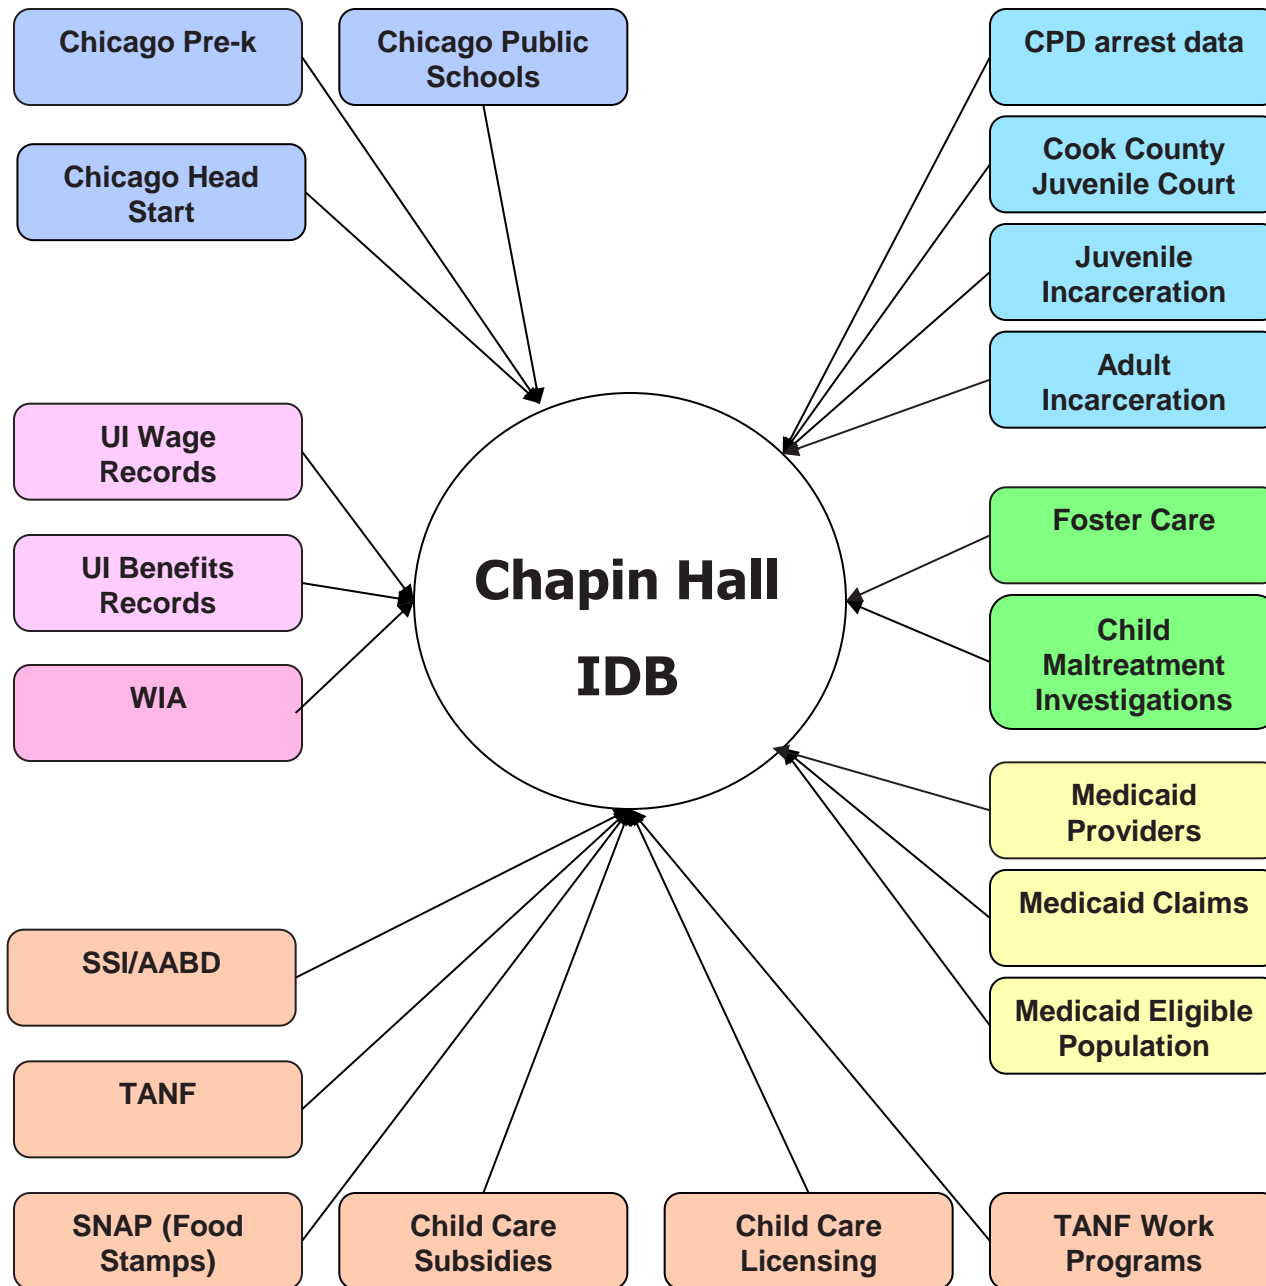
Chicago Pre-k

Chicago Public Schools

Chicago Head Start

CPD arrest data

Cook County Juvenile Court

Juvenile Incarceration

Adult Incarceration

UI Wage Records

UI Benefits Records

WIA

Chapin Hall

IDB

Foster Care

Child Maltreatment Investigations

Medicaid Providers

Medicaid Claims

Medicaid Eligible Population

SSI/AABD

TANF

SNAP (Food Stamps)

Child Care Subsidies

Child Care Licensing

TANF Work Programs